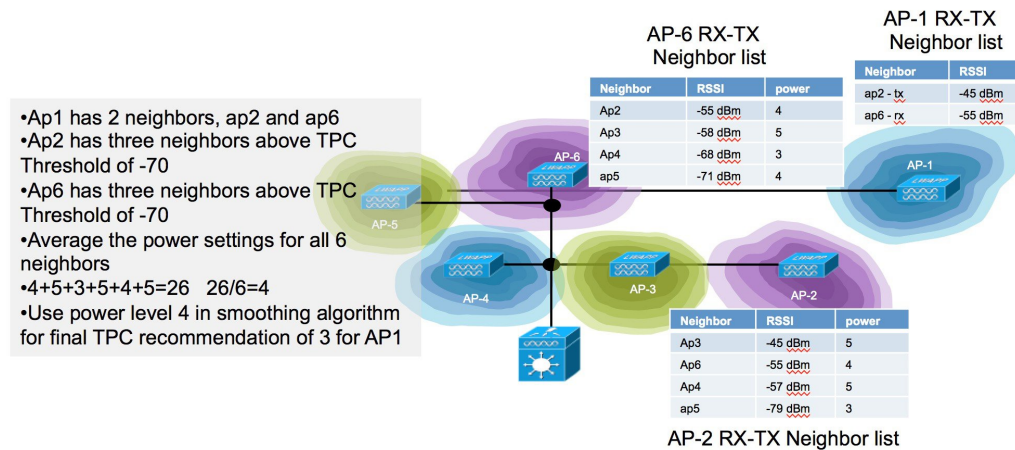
•Ap1 has 2 neighbors, ap2 and ap6
•Ap2 has three neighbors above TPC Threshold of -70
•Ap6 has three neighbors above TPC Threshold of -70
•Average the power settings for all 6 neighbors
•4+5+3+5+4+5=26 26/6=4
•Use power level 4 in smoothing algorithm for final TPC recommendation of 3 for AP1

AP-6 RX-TX Neighbor list

| Neighbor | RSSI | power |
|---|---|---|
| Ap2 | -55 dBm | 4 |
| Ap3 | -58 dBm | 5 |
| Ap4 | -68 dBm | 3 |
| ap5 | -71 dBm | 4 |

AP-1 RX-TX Neighbor list

| Neighbor | RSSI |
|---|---|
| ap2 - tx | -45 dBm |
| ap6 - rx | -55 dBm |

AP-6
AP-1
AP-5
AP-4
AP-3
AP-2

| Neighbor | RSSI | power |
|---|---|---|
| Ap3 | -45 dBm | 5 |
| Ap6 | -55 dBm | 4 |
| Ap4 | -57 dBm | 5 |
| ap5 | -79 dBm | 3 |

AP-2 RX-TX Neighbor list